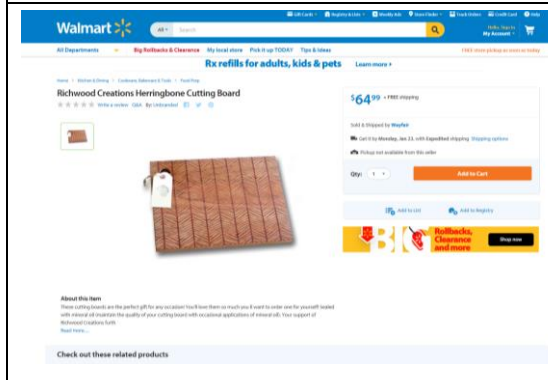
Walmart

All

Gift Cards | Registry & Lists | Weekly Ads | Store Finder | Track Orders | Credit Card | Help

Hello. Sign In
My Account

All Departments | Big Rollbacks & Clearance | My local store | Pick it up TODAY | Tips & Ideas

FREE store pickup as soon as today

Rx refills for adults, kids & pets Learn more

Home > Kitchen & Dining > Cookware, Bakeware & Tools > Food Prep

Richwood Creations Herringbone Cutting Board

Write a review Q&A By: Unbranded

$64.99 + FREE shipping

Sold & Shipped by Wayfair

Get it by Monday, Jan 22, with Expedited shipping Shipping options

Pickup not available from this seller

Qty: 1

Add to Cart

Add to List | Add to Registry

Rollbacks, Clearance and more

Shop now

About this item

These cutting boards are the perfect gift for any occasion! You'll love them so much you'll want to order one for yourself. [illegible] with mineral oil maintain the quality of your cutting board with occasional applications of mineral oil. Your support of Richwood Creations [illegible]

Read more

Check out these related products